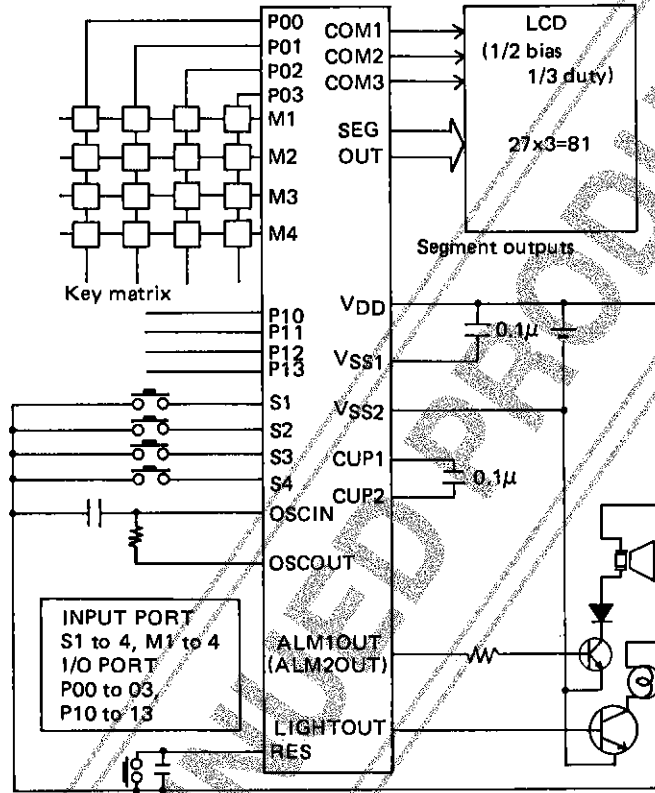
P00
P01
P02
P03
M1
M2
M3
M4
COM1
COM2
COM3
SEG
OUT
LCD
(1/2 bias
1/3 duty)
27x3=81
Segment outputs
Key matrix
P10
P11
P12
P13
$V_{DD}$
$0.1\mu$
$V_{SS1}$
$V_{SS2}$
S1
S2
S3
S4
CUP1
CUP2
$0.1\mu$
OSCIN
OSCOUT
INPUT PORT
S1 to 4, M1 to 4
I/O PORT
P00 to 03,
P10 to 13
ALM1OUT
(ALM2OUT)
LIGHTOUT
RES